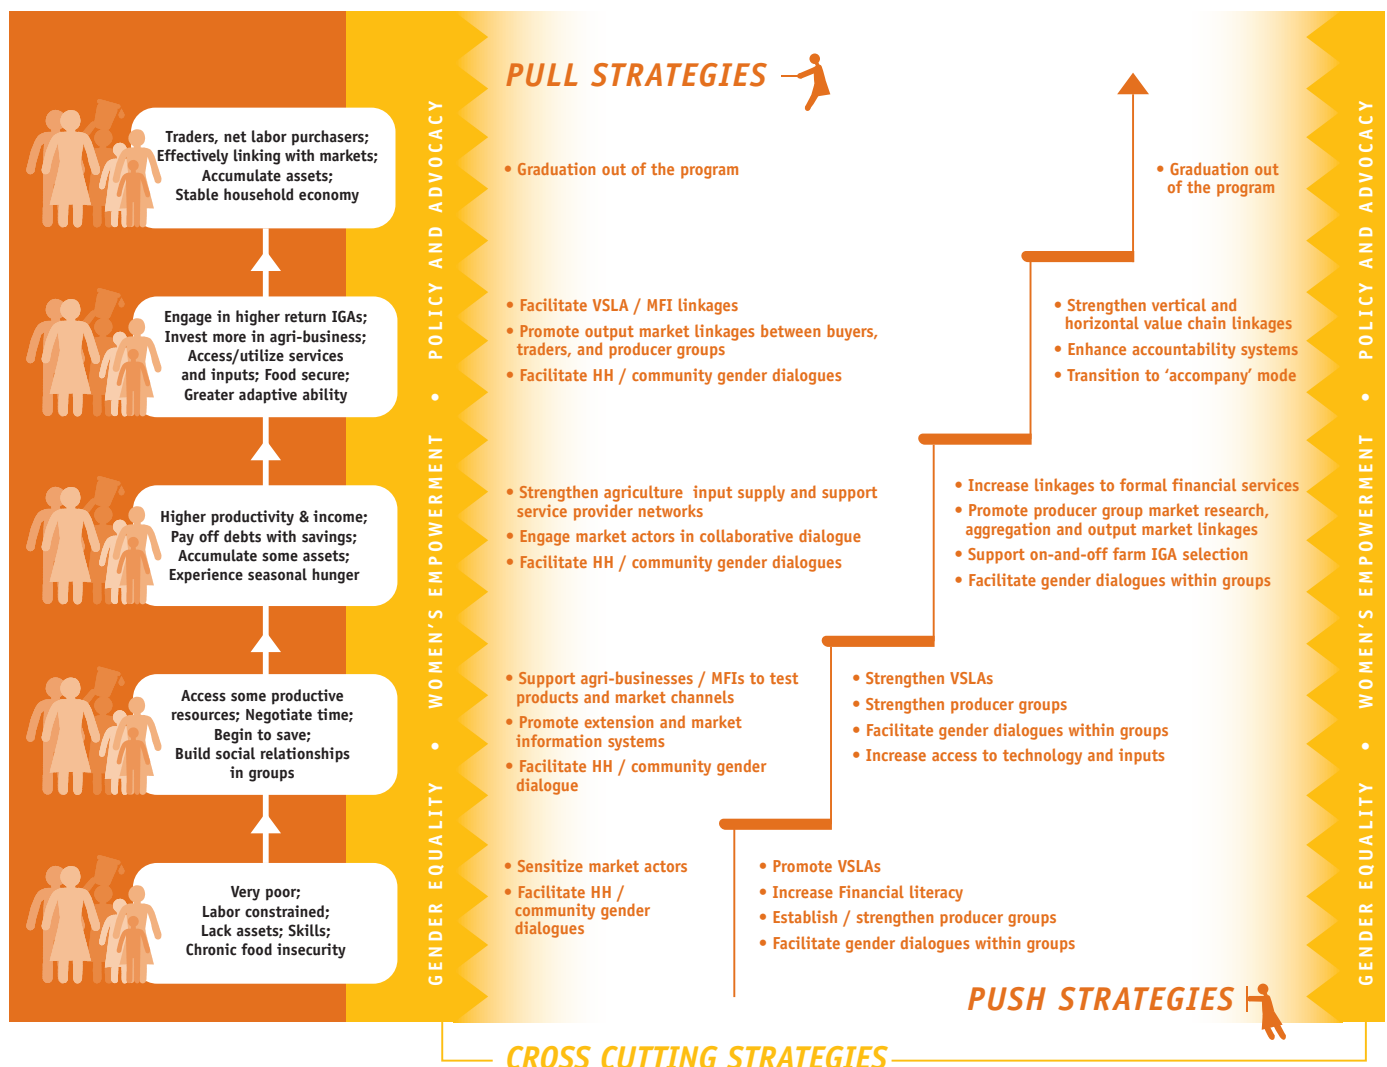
Traders, net labor purchasers; Effectively linking with markets; Accumulate assets; Stable household economy

Engage in higher return IGAs; Invest more in agri-business; Access/utilize services and inputs; Food secure; Greater adaptive ability

Higher productivity & income; Pay off debts with savings; Accumulate some assets; Experience seasonal hunger

Access some productive resources; Negotiate time; Begin to save; Build social relationships in groups

Very poor; Labor constrained; Lack assets; Skills; Chronic food insecurity

GENDER EQUALITY • WOMEN'S EMPOWERMENT • POLICY AND ADVOCACY

PULL STRATEGIES

• Graduation out of the program

• Graduation out of the program

• Facilitate VSLA / MFI linkages
• Promote output market linkages between buyers, traders, and producer groups
• Facilitate HH / community gender dialogues

• Strengthen vertical and horizontal value chain linkages
• Enhance accountability systems
• Transition to 'accompany' mode

• Strengthen agriculture input supply and support service provider networks
• Engage market actors in collaborative dialogue
• Facilitate HH / community gender dialogues

• Increase linkages to formal financial services
• Promote producer group market research, aggregation and output market linkages
• Support on-and-off farm IGA selection
• Facilitate gender dialogues within groups

• Support agri-businesses / MFIs to test products and market channels
• Promote extension and market information systems
• Facilitate HH / community gender dialogue

• Strengthen VSLAs
• Strengthen producer groups
• Facilitate gender dialogues within groups
• Increase access to technology and inputs

• Sensitize market actors
• Facilitate HH / community gender dialogues

• Promote VSLAs
• Increase Financial literacy
• Establish / strengthen producer groups
• Facilitate gender dialogues within groups

PUSH STRATEGIES

GENDER EQUALITY • WOMEN'S EMPOWERMENT • POLICY AND ADVOCACY

CROSS CUTTING STRATEGIES